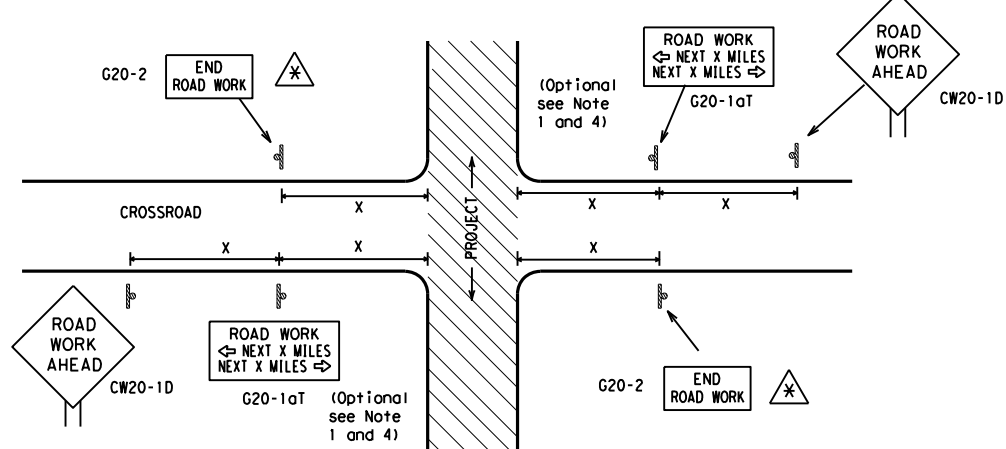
G20-2

END ROAD WORK

*

(Optional see Note 1 and 4)

ROAD WORK
⇦ NEXT X MILES
NEXT X MILES ⇨

G20-1aT

ROAD WORK AHEAD

CW20-1D

CROSSROAD

X

X

X

X

X

X

PROJECT

ROAD WORK AHEAD

CW20-1D

ROAD WORK
⇦ NEXT X MILES
NEXT X MILES ⇨

G20-1aT

(Optional see Note 1 and 4)

G20-2

END ROAD WORK

*